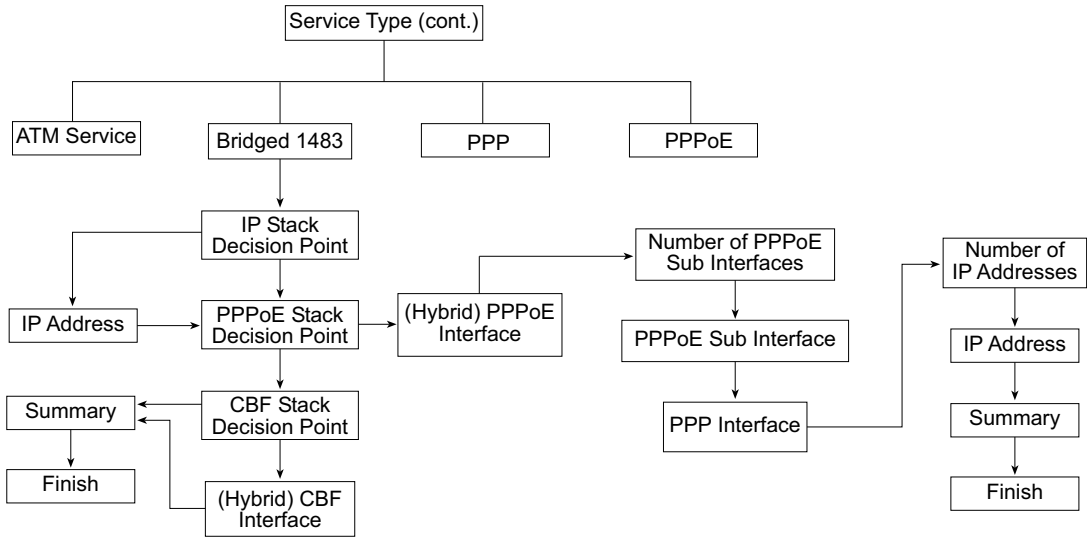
Service Type (cont.)

ATM Service

Bridged 1483

PPP

PPPoE

IP Stack Decision Point

IP Address

PPPoE Stack Decision Point

(Hybrid) PPPoE Interface

Number of PPPoE Sub Interfaces

PPPoE Sub Interface

PPP Interface

Number of IP Addresses

IP Address

Summary

Finish

Summary

CBF Stack Decision Point

Finish

(Hybrid) CBF Interface